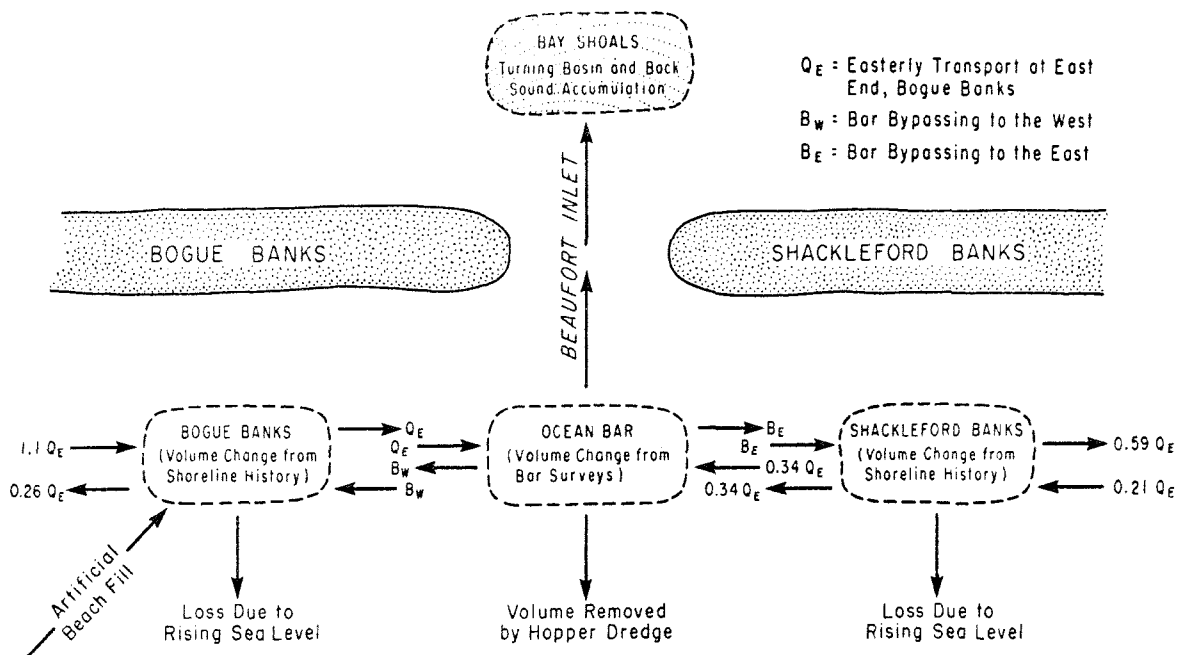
BAY SHOALS
Turning Basin and Back Sound Accumulation

$Q_E$ : Easterly Transport at East End, Bogue Banks
$B_W$ : Bar Bypassing to the West
$B_E$ : Bar Bypassing to the East

BEAUFORT INLET

BOGUE BANKS

SHACKLEFORD BANKS

$1.1\ Q_E$
$0.26\ Q_E$

BOGUE BANKS
(Volume Change from Shoreline History)

$Q_E$
$Q_E$
$B_W$
$B_W$

OCEAN BAR
(Volume Change from Bar Surveys)

$B_E$
$B_E$
$0.34\ Q_E$
$0.34\ Q_E$

SHACKLEFORD BANKS
(Volume Change from Shoreline History)

$0.59\ Q_E$
$0.21\ Q_E$

Artificial Beach Fill

Loss Due to Rising Sea Level

Volume Removed by Hopper Dredge

Loss Due to Rising Sea Level